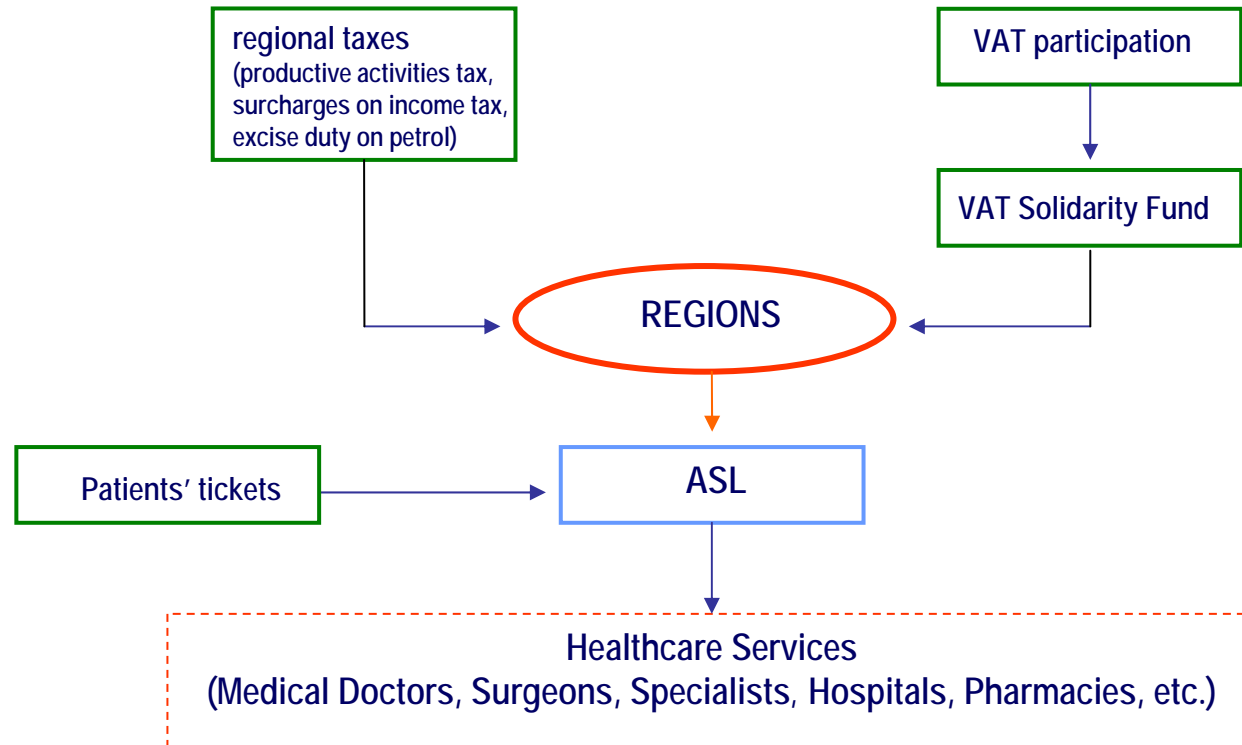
regional taxes
(productive activities tax, surcharges on income tax, excise duty on petrol)

VAT participation

VAT Solidarity Fund

REGIONS

Patients' tickets

ASL

Healthcare Services
(Medical Doctors, Surgeons, Specialists, Hospitals, Pharmacies, etc.)